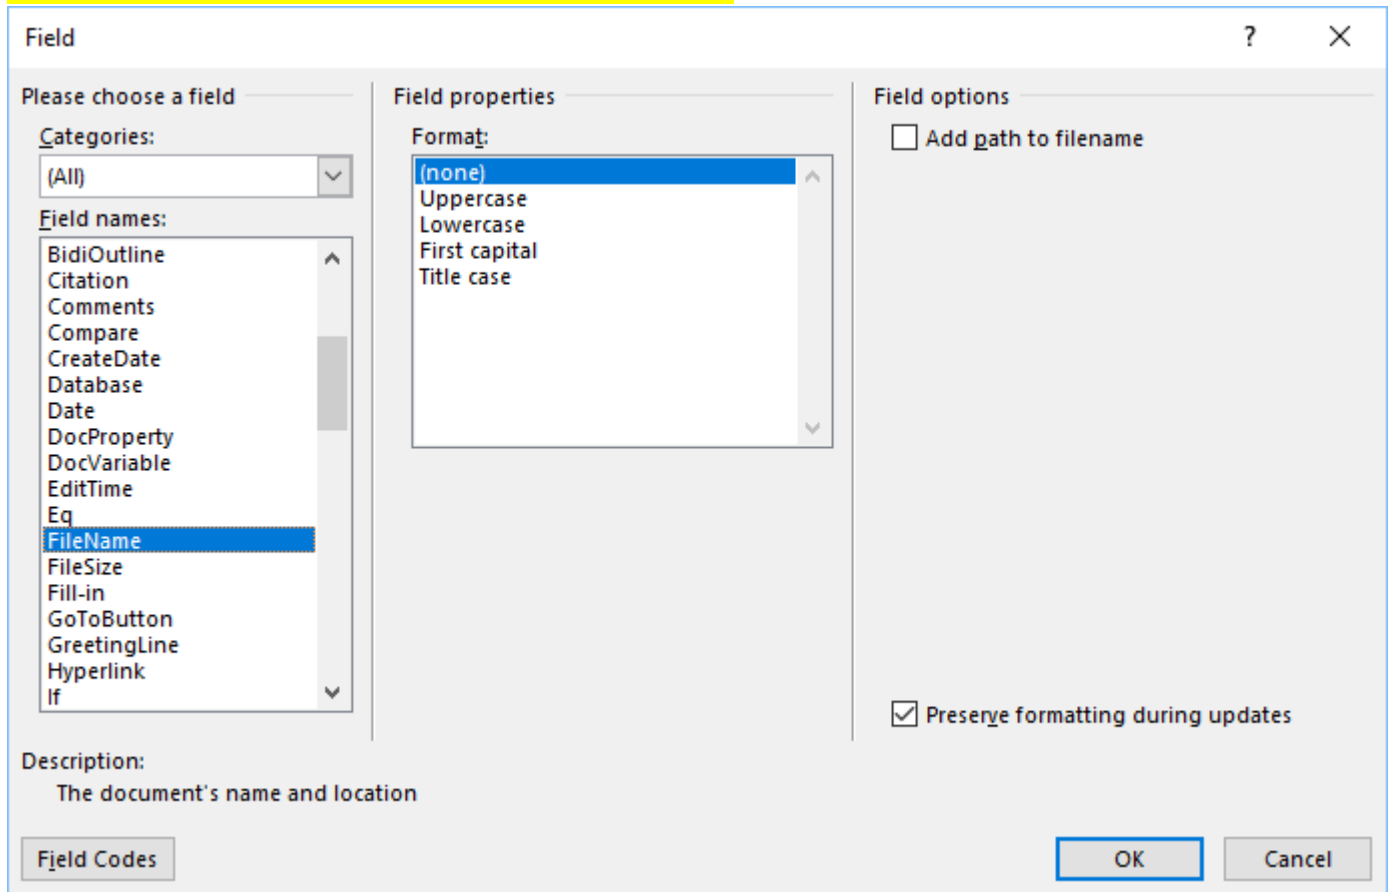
Field

?

X

Please choose a field

Categories:

(All)

Field names:

BidiOutline
Citation
Comments
Compare
CreateDate
Database
Date
DocProperty
DocVariable
EditTime
Eq
FileName
FileSize
Fill-in
GoToButton
GreetingLine
Hyperlink
If

Field properties

Format:

(none)
Uppercase
Lowercase
First capital
Title case

Field options

Add path to filename

Preserve formatting during updates

Description:
The document's name and location

Field Codes

OK

Cancel